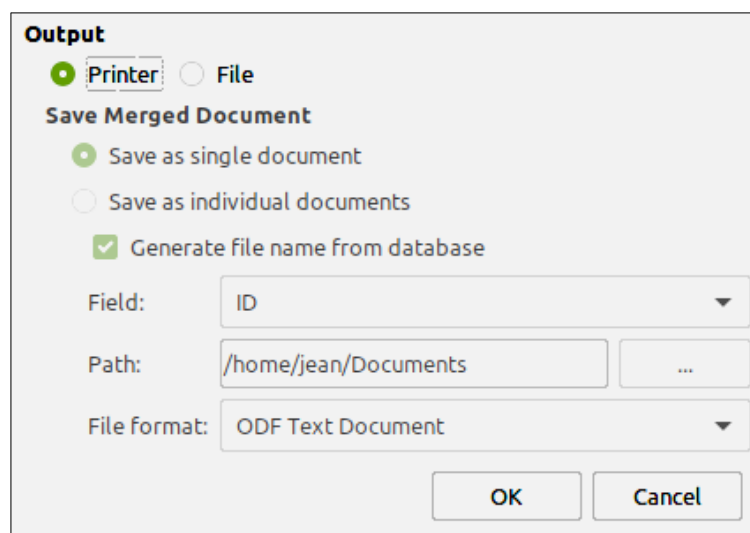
Output
Printer File
Save Merged Document
Save as single document
Save as individual documents
Generate file name from database
Field: ID
Path: /home/jean/Documents ...
File format: ODF Text Document
OK Cancel